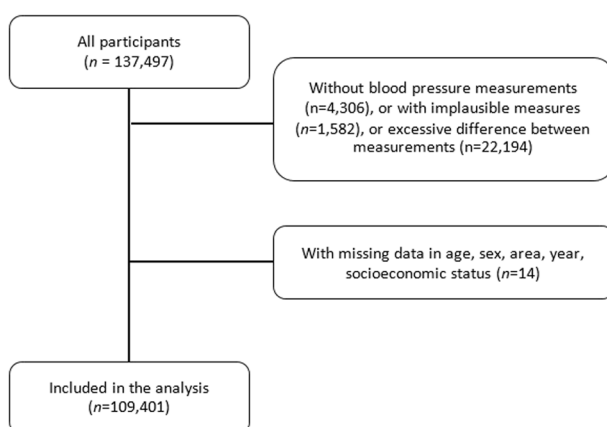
All participants
($n$ = 137,497)

Without blood pressure measurements (n=4,306), or with implausible measures ($n$=1,582), or excessive difference between measurements (n=22,194)

With missing data in age, sex, area, year, socioeconomic status ($n$=14)

Included in the analysis
($n$=109,401)